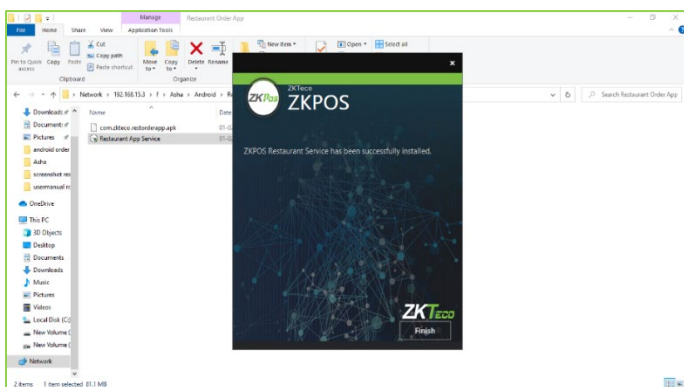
Manage Restaurant Order App
File Home Share View Application Tools
Cut
Copy path
Pin to Quick access Copy Paste Paste shortcut
Clipboard
Move to Copy to Delete Rename
Organize
New item
Open
Select all
Network > 192.168.15.3 > f > Asha > Android > R
Search Restaurant Order App
Downloads
Documents
Pictures
android order
Asha
screenshot res
usermanual re
OneDrive
This PC
3D Objects
Desktop
Documents
Downloads
Music
Pictures
Videos
Local Disk (C:)
New Volume (
New Volume (
Network
Name
Date
com.zkteco.restorderapp.apk
Restaurant App Service
2 items 1 item selected 81.1 MB

ZKTeco
ZKPOS
ZKPOS Restaurant Service has been successfully installed.
ZKTeco
Finish